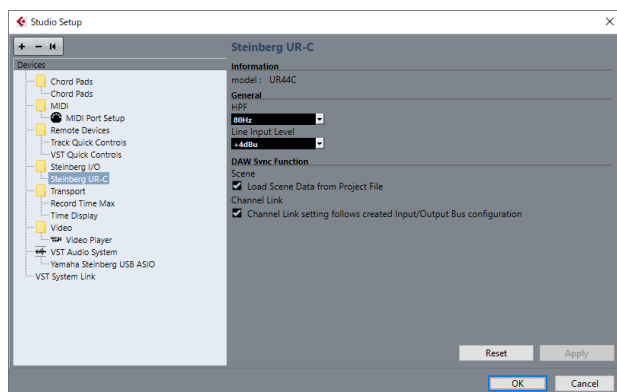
Studio Setup

+ − ⏮

Devices

Chord Pads
Chord Pads
MIDI
MIDI Port Setup
Remote Devices
Track Quick Controls
VST Quick Controls
Steinberg I/O
Steinberg UR-C
Transport
Record Time Max
Time Display
Video
Video Player
VST Audio System
Yamaha Steinberg USB ASIO
VST System Link

Steinberg UR-C

Information
model : UR44C

General
HPF
80Hz
Line Input Level
+4dBu

DAW Sync Function
Scene
Load Scene Data from Project File
Channel Link
Channel Link setting follows created Input/Output Bus configuration

Reset
Apply

OK
Cancel